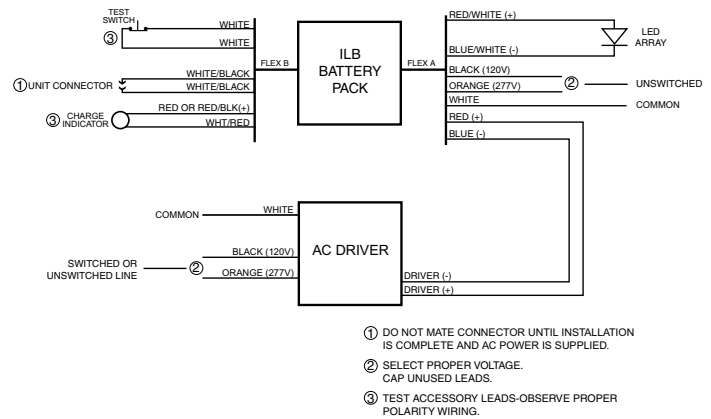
TEST SWITCH
③
WHITE
WHITE
①UNIT CONNECTOR
WHITE/BLACK
WHITE/BLACK
③ CHARGE INDICATOR
RED OR RED/BLK(+)
WHT/RED
FLEX B
ILB BATTERY PACK
FLEX A
RED/WHITE (+)
LED ARRAY
BLUE/WHITE (-)
BLACK (120V)
ORANGE (277V)
②
UNSWITCHED
WHITE
COMMON
RED (+)
BLUE (-)

COMMON
WHITE
SWITCHED OR UNSWITCHED LINE
②
BLACK (120V)
ORANGE (277V)
AC DRIVER
DRIVER (-)
DRIVER (+)

① DO NOT MATE CONNECTOR UNTIL INSTALLATION IS COMPLETE AND AC POWER IS SUPPLIED.

② SELECT PROPER VOLTAGE. CAP UNUSED LEADS.

③ TEST ACCESSORY LEADS-OBSERVE PROPER POLARITY WIRING.